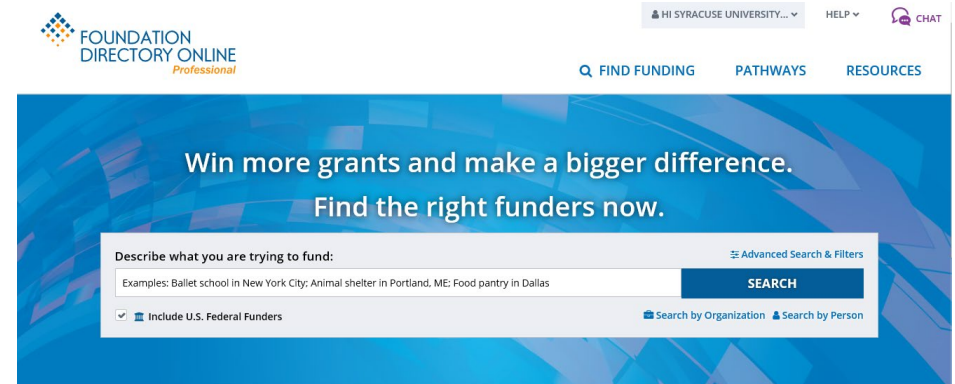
FOUNDATION DIRECTORY ONLINE
Professional

HI SYRACUSE UNIVERSITY...
HELP
CHAT

FIND FUNDING
PATHWAYS
RESOURCES

Win more grants and make a bigger difference.
Find the right funders now.

Describe what you are trying to fund:
Advanced Search & Filters
Examples: Ballet school in New York City; Animal shelter in Portland, ME; Food pantry in Dallas
SEARCH
Include U.S. Federal Funders
Search by Organization
Search by Person